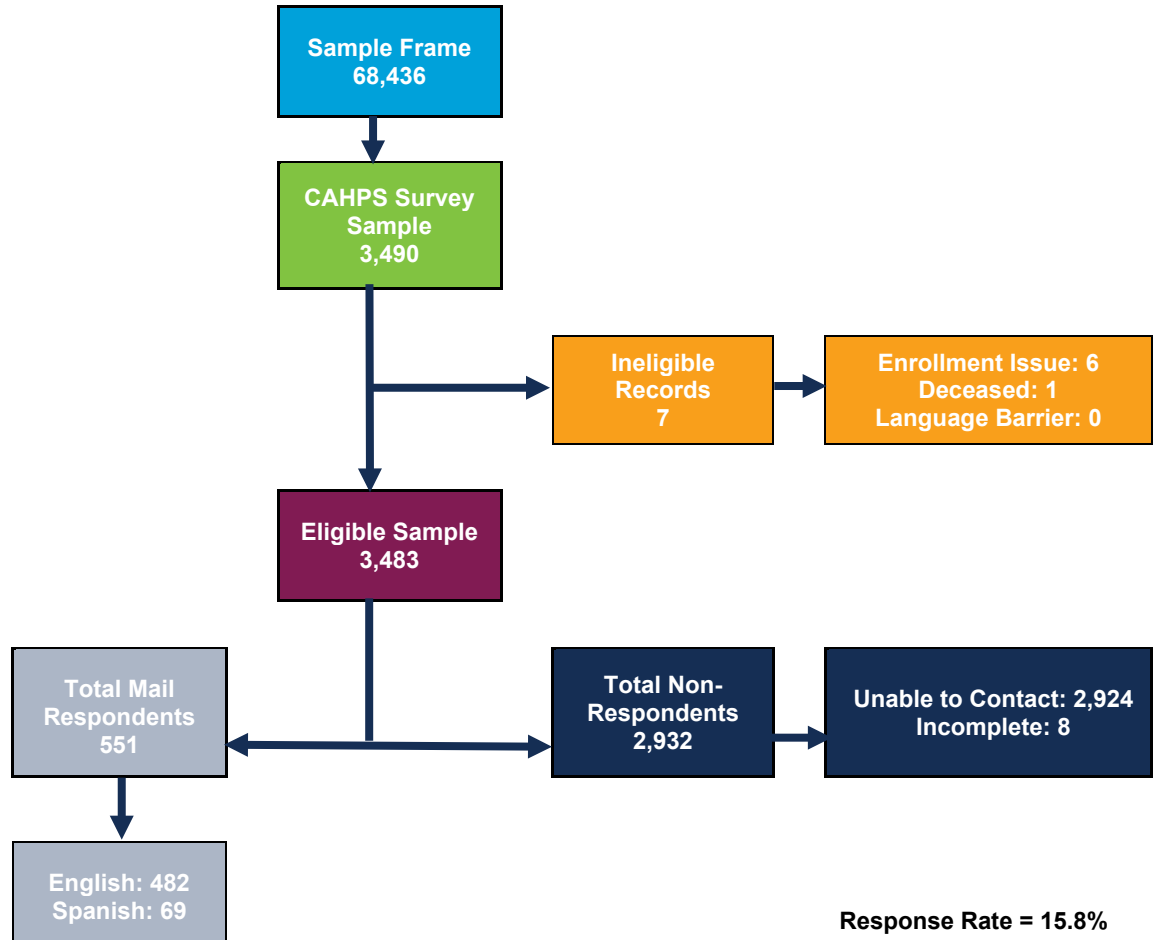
Sample Frame
68,436

CAHPS Survey Sample
3,490

Ineligible Records
7

Enrollment Issue: 6
Deceased: 1
Language Barrier: 0

Eligible Sample
3,483

Total Mail Respondents
551

Total Non-Respondents
2,932

Unable to Contact: 2,924
Incomplete: 8

English: 482
Spanish: 69

Response Rate = 15.8%